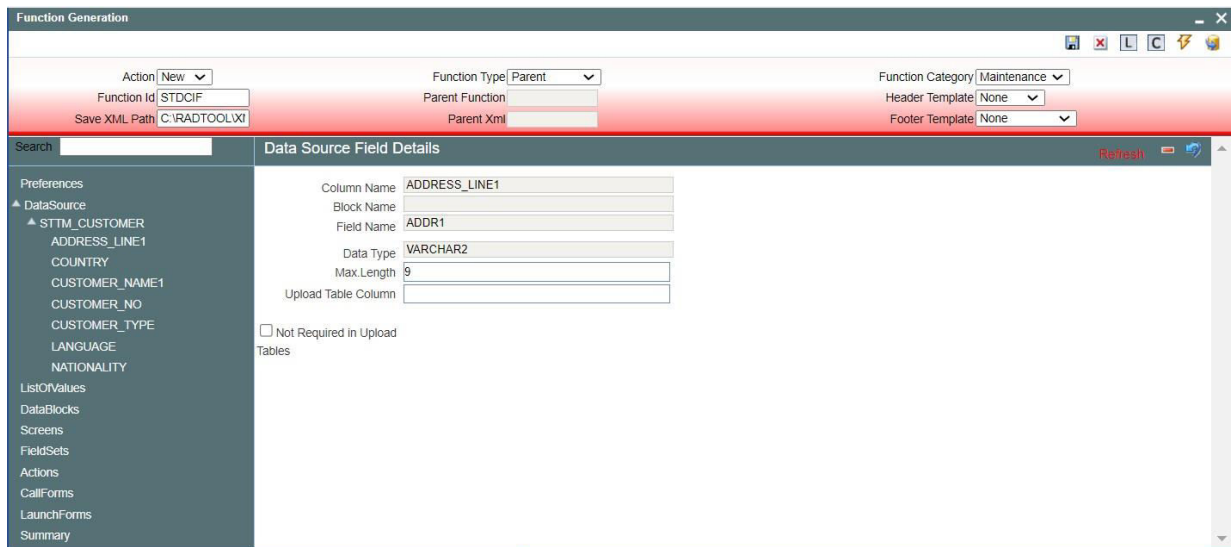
Function Generation

L C

Action New
Function Id STDCIF
Save XML Path C:\RADTOOL\XI

Function Type Parent
Parent Function
Parent Xml

Function Category Maintenance
Header Template None
Footer Template None

Search

Data Source Field Details

Refresh

Preferences
DataSource
STTM_CUSTOMER
ADDRESS_LINE1
COUNTRY
CUSTOMER_NAME1
CUSTOMER_NO
CUSTOMER_TYPE
LANGUAGE
NATIONALITY
ListOfValues
DataBlocks
Screens
FieldSets
Actions
CallForms
LaunchForms
Summary

Column Name ADDRESS_LINE1
Block Name
Field Name ADDR1
Data Type VARCHAR2
Max.Length 9
Upload Table Column

Not Required in Upload Tables